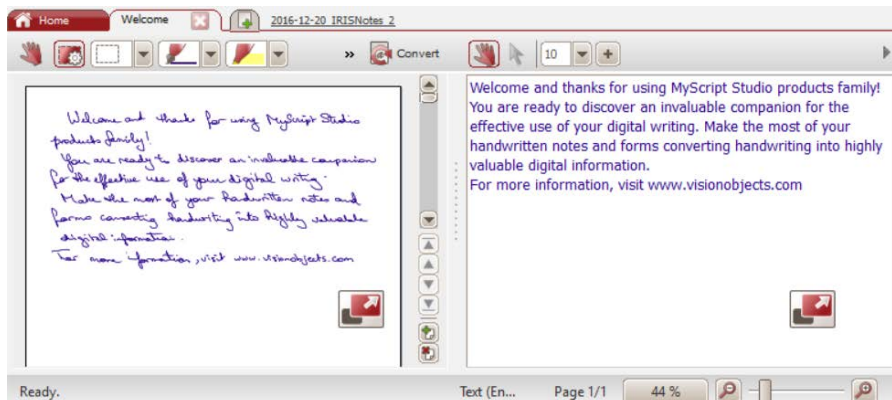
Home Welcome 2016-12-20_IRISNotes_2

Convert 10

Welcome and thanks for using MyScript Studio products family!
You are ready to discover an invaluable companion for the effective use of your digital writing.
Make the most of your handwritten notes and forms converting handwriting into highly valuable digital information.
For more information, visit www.visionobjects.com

Welcome and thanks for using MyScript Studio products family! You are ready to discover an invaluable companion for the effective use of your digital writing. Make the most of your handwritten notes and forms converting handwriting into highly valuable digital information.
For more information, visit www.visionobjects.com

Ready. Text (En... Page 1/1 44 %